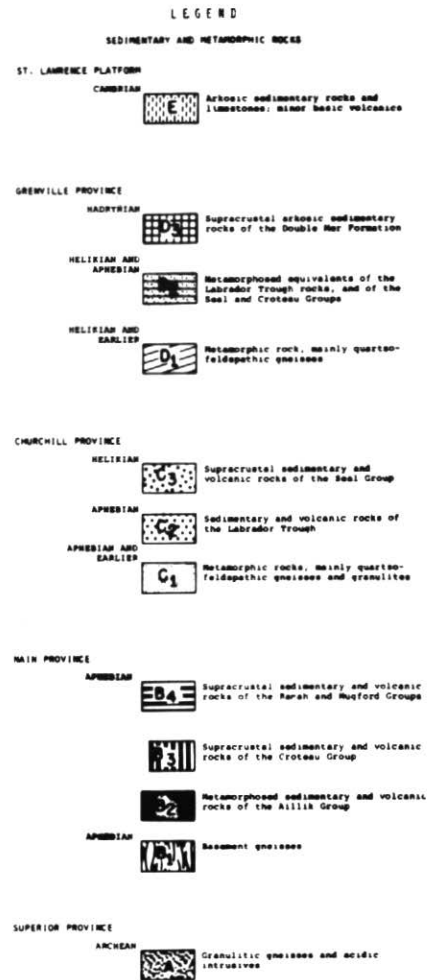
LEGEND

SEDIMENTARY AND METAMORPHIC ROCKS

ST. LAWRENCE PLATFORM

CAMBRIAN

E Arkosic sedimentary rocks and limestones; minor basic volcanics

GRENVILLE PROVINCE

HADRYNIAN

D3 Supracrustal arkosic sedimentary rocks of the Double Mer Formation

HELIKIAN AND APHEBIAN

D2 Metamorphosed equivalents of the Labrador Trough rocks, and of the Seal and Croteau Groups

HELIKIAN AND EARLIER

D1 Metamorphic rock, mainly quartzo-feldspathic gneisses

CHURCHILL PROVINCE

HELIKIAN

C3 Supracrustal sedimentary and volcanic rocks of the Seal Group

APHEBIAN

C2 Sedimentary and volcanic rocks of the Labrador Trough

APHEBIAN AND EARLIER

C1 Metamorphic rocks, mainly quartzo-feldspathic gneisses and granulites

NAIN PROVINCE

APHEBIAN

B4 Supracrustal sedimentary and volcanic rocks of the Ramah and Mugford Groups

B3 Supracrustal sedimentary and volcanic rocks of the Croteau Group

B2 Metamorphosed sedimentary and volcanic rocks of the Aillik Group

APHEBIAN

B1 Basement gneisses

SUPERIOR PROVINCE

ARCHEAN

Granulitic gneisses and acidic intrusives